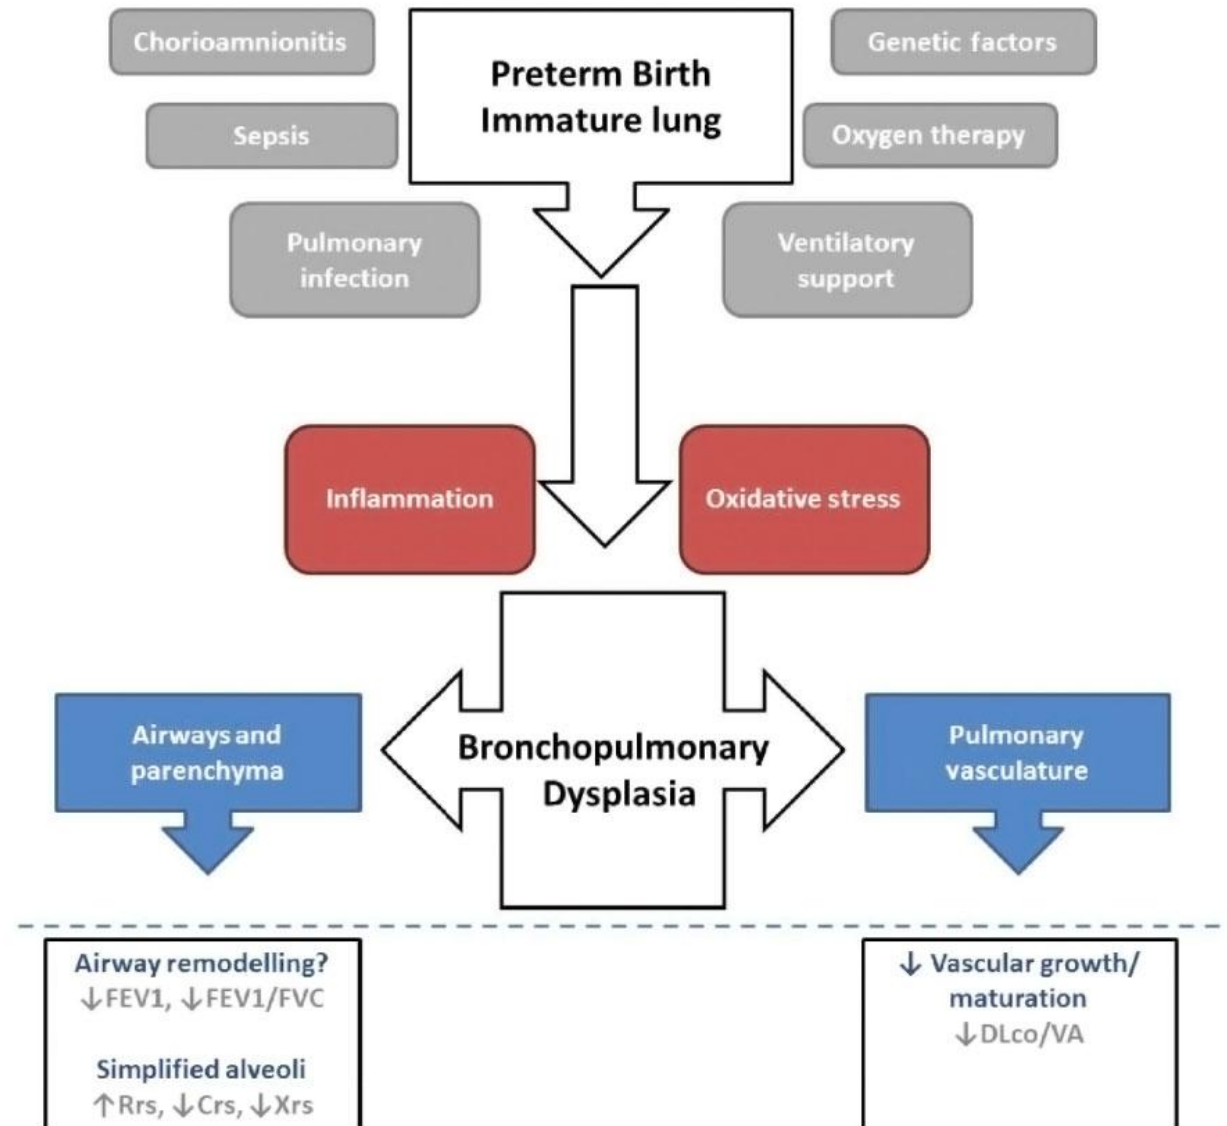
Chorioamnionitis

Sepsis

Pulmonary infection

Preterm Birth
Immature lung

Genetic factors

Oxygen therapy

Ventilatory support

Inflammation

Oxidative stress

Airways and parenchyma

Bronchopulmonary Dysplasia

Pulmonary vasculature

Airway remodelling?
↓FEV1, ↓FEV1/FVC

Simplified alveoli
↑Rrs, ↓Crs, ↓Xrs

↓ Vascular growth/ maturation
↓DLco/VA